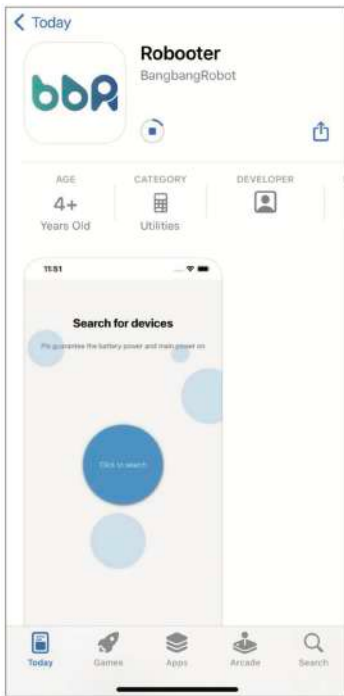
< Today

bbR

Robooter

BangbangRobot

AGE
4+
Years Old

CATEGORY
Utilities

DEVELOPER

11:51

Search for devices

Pls guarantee the battery power and main power on

Click to search

Today Games Apps Arcade Search